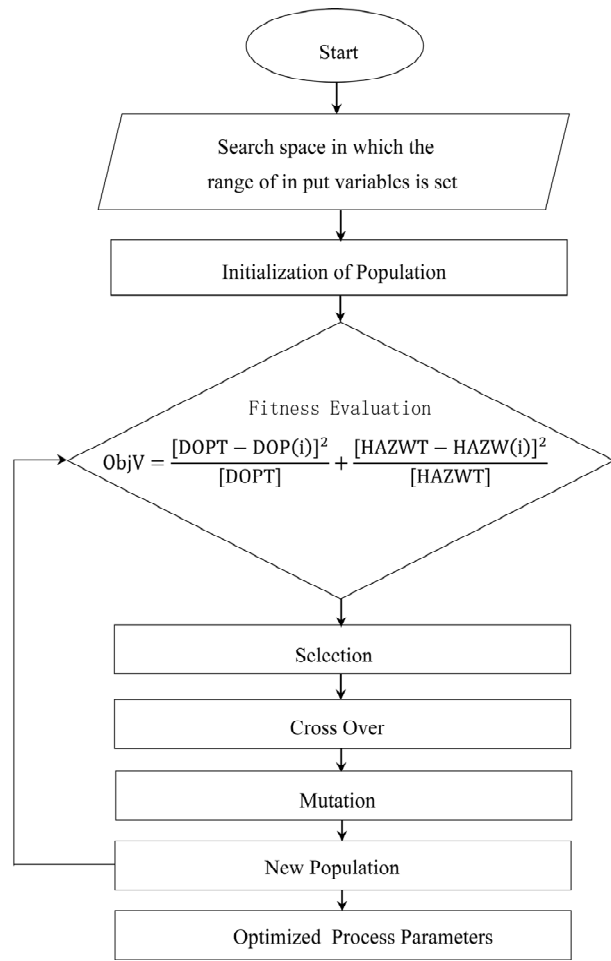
Start

Search space in which the range of in put variables is set

Initialization of Population

Fitness Evaluation

$\text{ObjV} = \frac{[\text{DOPT} - \text{DOP(i)}]^2}{[\text{DOPT}]} + \frac{[\text{HAZWT} - \text{HAZW(i)}]^2}{[\text{HAZWT}]}$

Selection

Cross Over

Mutation

New Population

Optimized Process Parameters